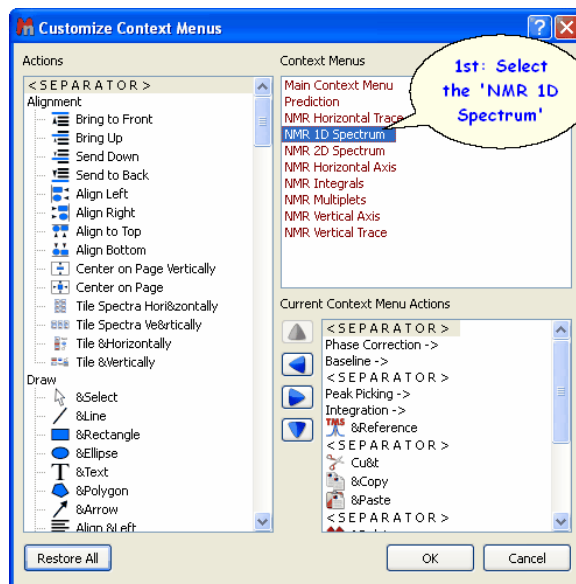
Customize Context Menus

Actions
<SEPARATOR>
Alignment
Bring to Front
Bring Up
Send Down
Send to Back
Align Left
Align Right
Align to Top
Align Bottom
Center on Page Vertically
Center on Page
Tile Spectra Hori&zontally
Tile Spectra Ve&rtically
Tile &Horizontally
Tile &Vertically
Draw
&Select
&Line
&Rectangle
&Ellipse
&Text
&Polygon
&Arrow
Align &Left

Context Menus
Main Context Menu
Prediction
NMR Horizontal Trace
NMR 1D Spectrum
NMR 2D Spectrum
NMR Horizontal Axis
NMR Integrals
NMR Multiplets
NMR Vertical Axis
NMR Vertical Trace

1st: Select the 'NMR 1D Spectrum'

Current Context Menu Actions
<SEPARATOR>
Phase Correction ->
Baseline ->
<SEPARATOR>
Peak Picking ->
Integration ->
&Reference
<SEPARATOR>
Cu&t
&Copy
&Paste
<SEPARATOR>

Restore All
OK
Cancel